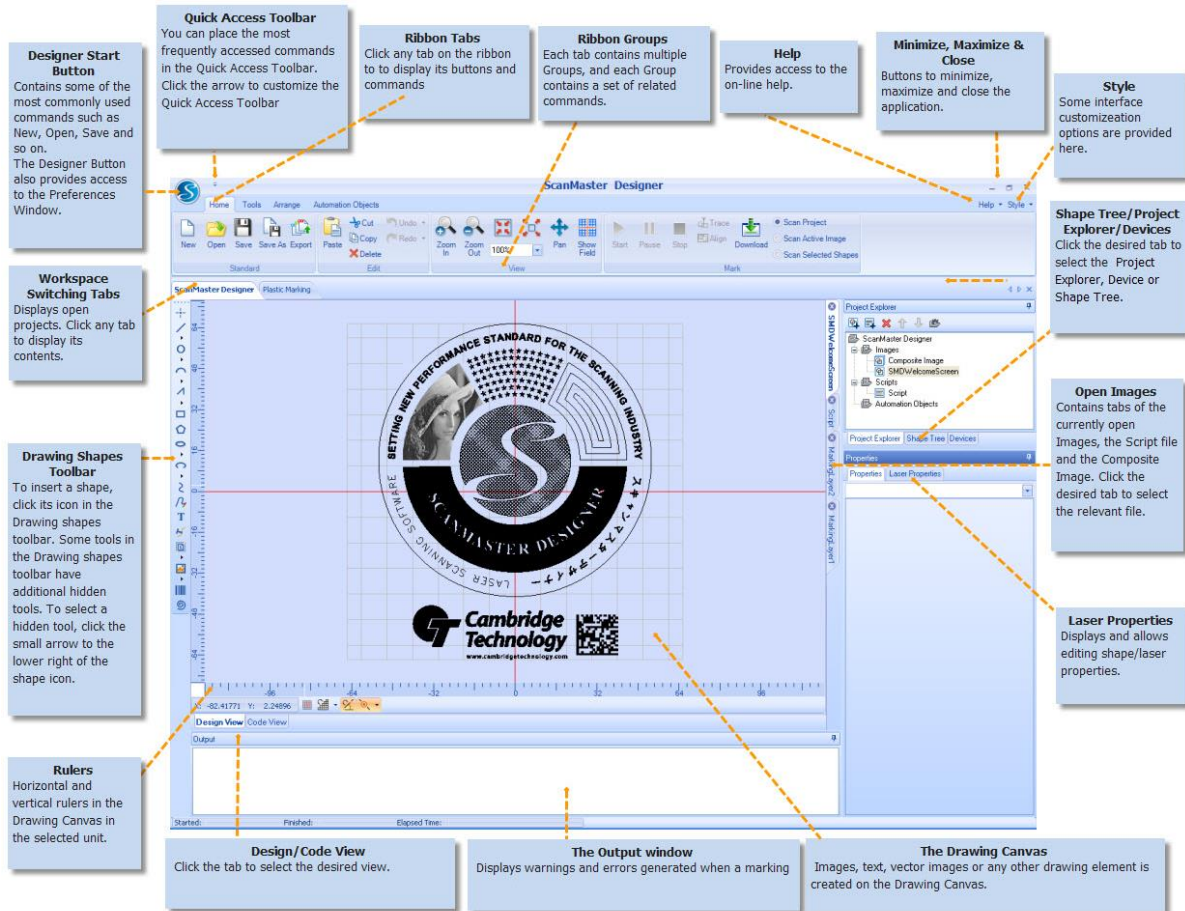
Designer Start Button
Contains some of the most commonly used commands such as New, Open, Save and so on.
The Designer Button also provides access to the Preferences Window.

Quick Access Toolbar
You can place the most frequently accessed commands in the Quick Access Toolbar. Click the arrow to customize the Quick Access Toolbar

Ribbon Tabs
Click any tab on the ribbon to to display its buttons and commands

Ribbon Groups
Each tab contains multiple Groups, and each Group contains a set of related commands.

Help
Provides access to the on-line help.

Minimize, Maximize & Close
Buttons to minimize, maximize and close the application.

Style
Some interface customizeation options are provided here.

ScanMaster Designer

Home Tools Arrange Automation Objects

Help Style

New Open Save Save As Export Paste Cut Copy Delete Undo Redo Zoom In Zoom Out 100% Pan Show Field Start Pause Stop Trace Align Download Scan Project Scan Active Image Scan Selected Shapes

Standard Edit View Mark

Shape Tree/Project Explorer/Devices
Click the desired tab to select the Project Explorer, Device or Shape Tree.

Workspace Switching Tabs
Displays open projects. Click any tab to display its contents.

ScanMaster Designer Plastic Marking

Project Explorer
ScanMaster Designer
Images
Composite Image
SMDWelcomeScreen
Scripts
Script
Automation Objects

Project Explorer Shape Tree Devices

Properties
Properties Laser Properties

SMDWelcomeScreen Script Marking_layer2 Marking_layer1

SETTING NEW PERFORMANCE STANDARD FOR THE SCANNING INDUSTRY
SCANMASTER DESIGNER
LASER SCANNING SOFTWARE

Cambridge Technology
www.cambridgetechnology.com

Open Images
Contains tabs of the currently open Images, the Script file and the Composite Image. Click the desired tab to select the relevant file.

Drawing Shapes Toolbar
To insert a shape, click its icon in the Drawing shapes toolbar. Some tools in the Drawing shapes toolbar have additional hidden tools. To select a hidden tool, click the small arrow to the lower right of the shape icon.

Laser Properties
Displays and allows editing shape/laser properties.

-96 -64 -32 0 32 64 96

X: -82.41771 Y: 2.24896

Design View Code View

Output

Started: Finished: Elapsed Time:

Rulers
Horizontal and vertical rulers in the Drawing Canvas in the selected unit.

Design/Code View
Click the tab to select the desired view.

The Output window
Displays warnings and errors generated when a marking

The Drawing Canvas
Images, text, vector images or any other drawing element is created on the Drawing Canvas.